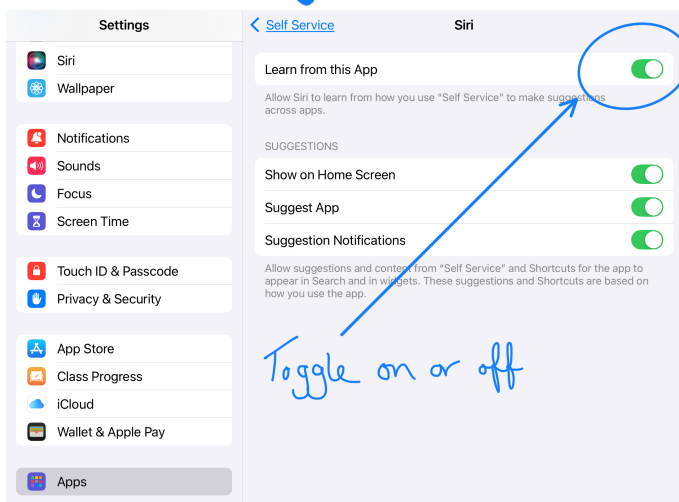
Settings

Siri
Wallpaper

Notifications
Sounds
Focus
Screen Time

Touch ID & Passcode
Privacy & Security

App Store
Class Progress
iCloud
Wallet & Apple Pay

Apps

Self Service
Siri

Learn from this App

Allow Siri to learn from how you use "Self Service" to make suggestions across apps.

SUGGESTIONS

Show on Home Screen
Suggest App
Suggestion Notifications

Allow suggestions and content from "Self Service" and Shortcuts for the app to appear in Search and in widgets. These suggestions and Shortcuts are based on how you use the app.

Toggle on or off